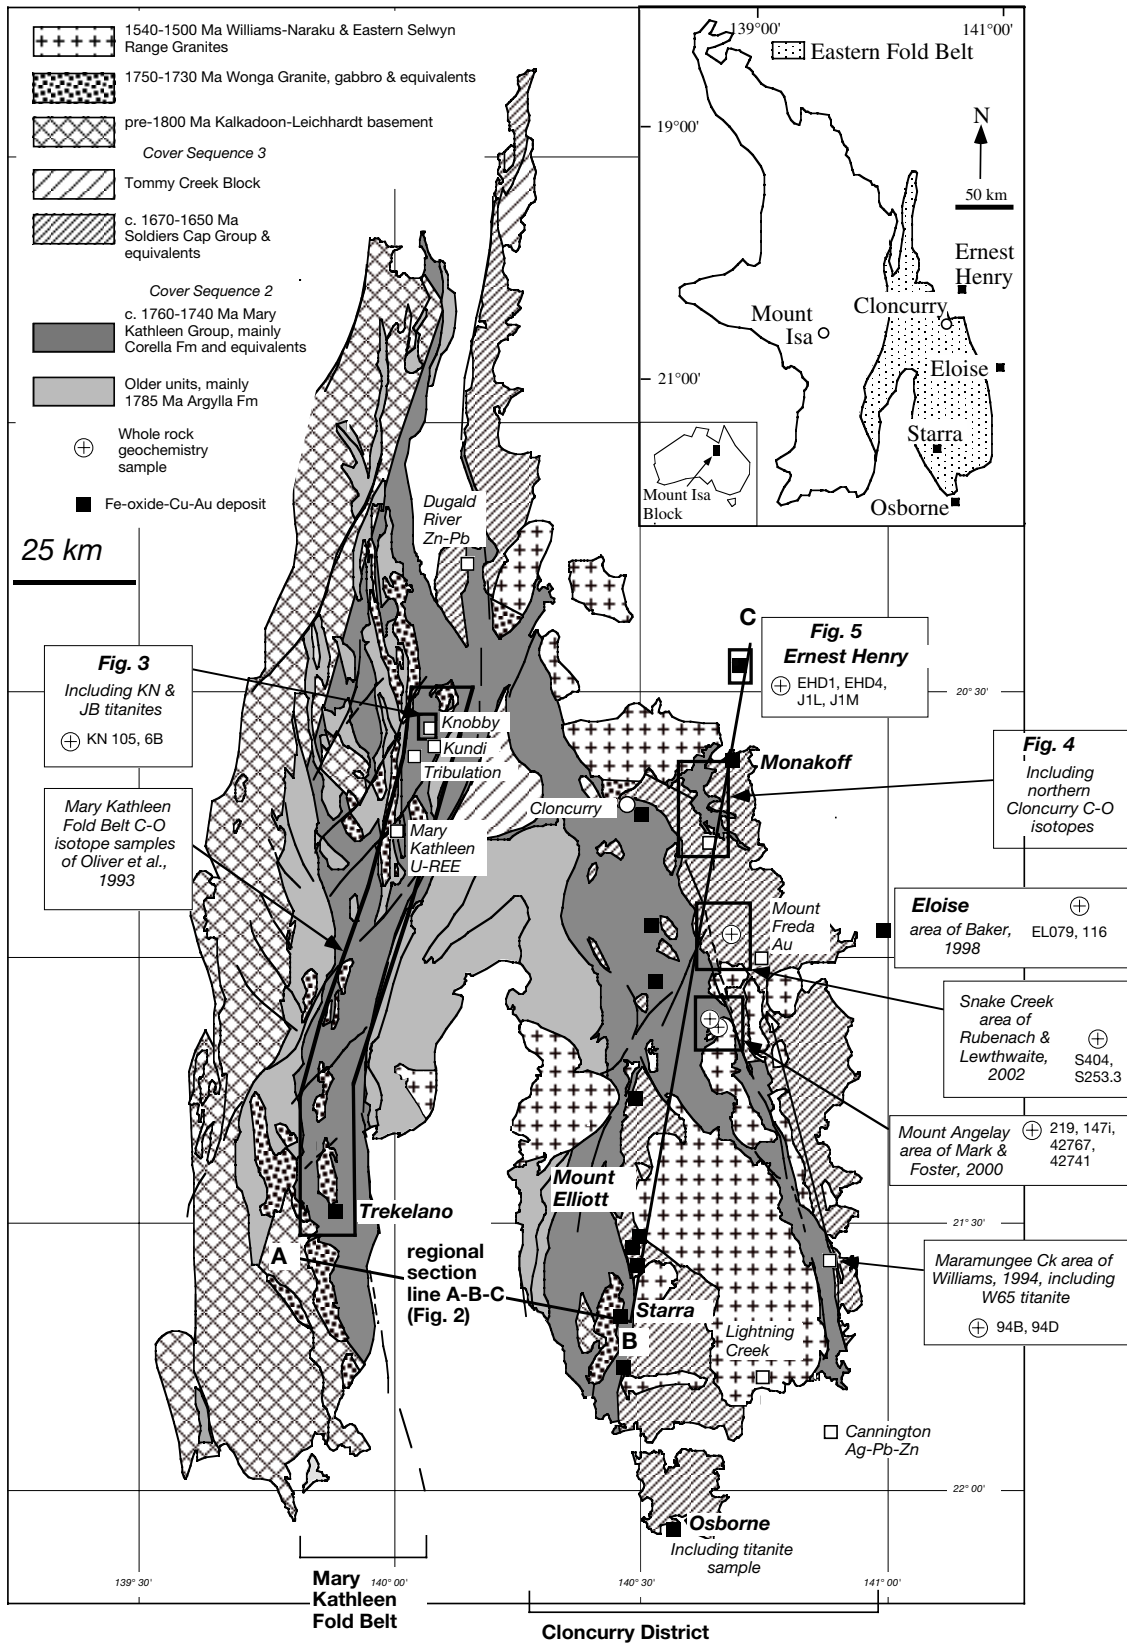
1540-1500 Ma Williams-Naraku & Eastern Selwyn Range Granites

1750-1730 Ma Wonga Granite, gabbro & equivalents

pre-1800 Ma Kalkadoon-Leichhardt basement

Cover Sequence 3

Tommy Creek Block

c. 1670-1650 Ma Soldiers Cap Group & equivalents

Cover Sequence 2

c. 1760-1740 Ma Mary Kathleen Group, mainly Corella Fm and equivalents

Older units, mainly 1785 Ma Argylla Fm

Whole rock geochemistry sample

Fe-oxide-Cu-Au deposit

25 km

139°00'
141°00'
Eastern Fold Belt
19°00'
N
50 km
Ernest Henry
Mount Isa
Cloncurry
21°00'
Eloise
Starra
Osborne
Mount Isa Block

Dugald River Zn-Pb

Fig. 3
Including KN & JB titanites
KN 105, 6B

C

Fig. 5
Ernest Henry
EHD1, EHD4, J1L, J1M

20° 30'

Knobby
Kundi
Tribulation

Monakoff

Fig. 4
Including northern Cloncurry C-O isotopes

Cloncurry

Mary Kathleen Fold Belt C-O isotope samples of Oliver et al., 1993

Mary Kathleen U-REE

Mount Freda Au

Eloise
area of Baker, 1998
EL079, 116

Snake Creek area of Rubenach & Lewthwaite, 2002
S404, S253.3

Mount Angelay area of Mark & Foster, 2000
219, 147i, 42767, 42741

Mount Elliott

Trekelano

21° 30'

A

regional section line A-B-C (Fig. 2)

Starra

B

Maramungee Ck area of Williams, 1994, including W65 titanite
94B, 94D

Lightning Creek

Cannington Ag-Pb-Zn

22° 00'

Osborne
Including titanite sample

139° 30'
140° 00'
140° 30'
141° 00'

Mary Kathleen Fold Belt

Cloncurry District